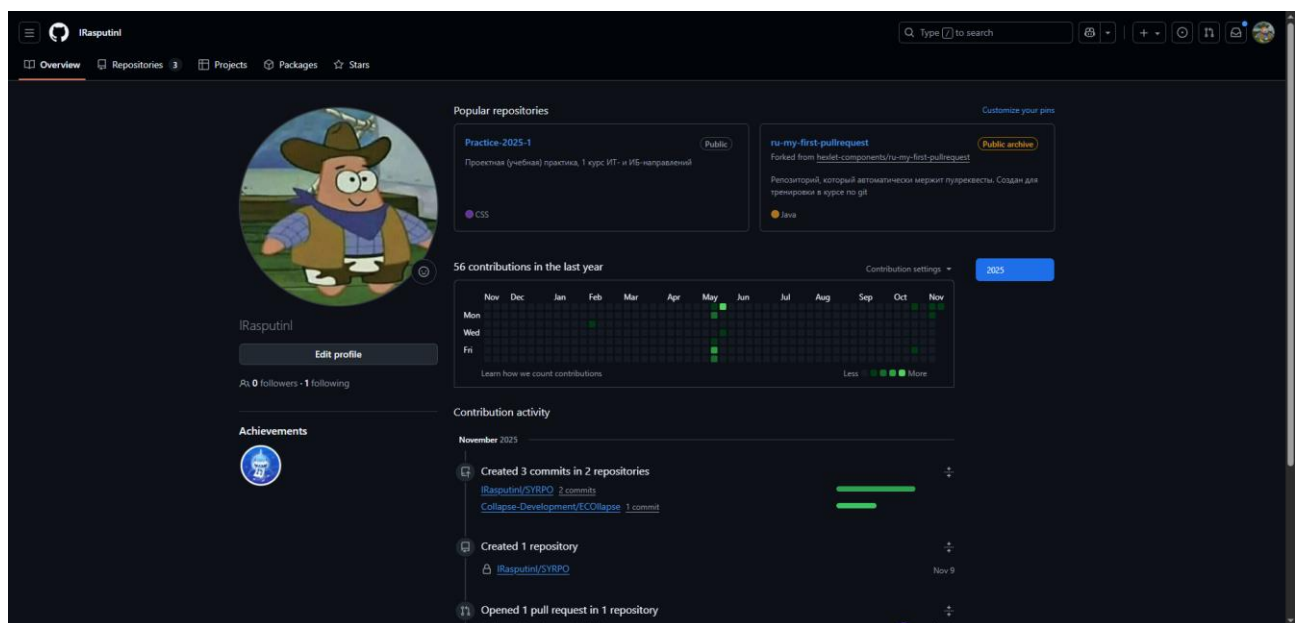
IRasputinI

Type / to search

Overview Repositories 3 Projects Packages Stars

Popular repositories

Customize your pins

Practice-2025-1
Public
Проектная (учебная) практика, 1 курс ИТ- и ИБ-направлений
CSS

ru-my-first-pullrequest
Public archive
Forked from hexlet-components/ru-my-first-pullrequest
Репозиторий, который автоматически мержит пулреквесты. Создан для тренировки в курсе по git
Java

56 contributions in the last year

Contribution settings

2025

| | Nov | Dec | Jan | Feb | Mar | Apr | May | Jun | Jul | Aug | Sep | Oct | Nov |
|---|---|---|---|---|---|---|---|---|---|---|---|---|---|
| Mon | | | | | | | | | | | | | |
| Wed | | | | | | | | | | | | | |
| Fri | | | | | | | | | | | | | |

Learn how we count contributions

Less More

IRasputinI

Edit profile

0 followers · 1 following

Achievements

Contribution activity

November 2025

Created 3 commits in 2 repositories

IRasputinI/SYRPO 2 commits

Collapse-Development/ECOllapse 1 commit

Created 1 repository

IRasputinI/SYRPO

Nov 9

Opened 1 pull request in 1 repository